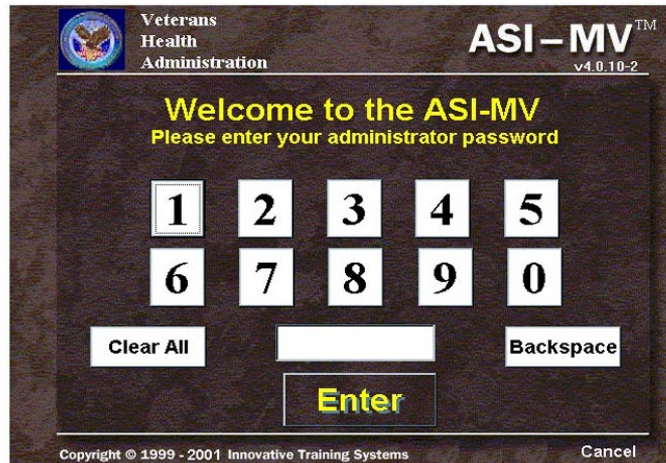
Veterans
Health
Administration

ASI – MV™
v4.0.10-2

Welcome to the ASI-MV
Please enter your administrator password

1 2 3 4 5
6 7 8 9 0

Clear All

Backspace

Enter

Copyright © 1999 - 2001 Innovative Training Systems

Cancel